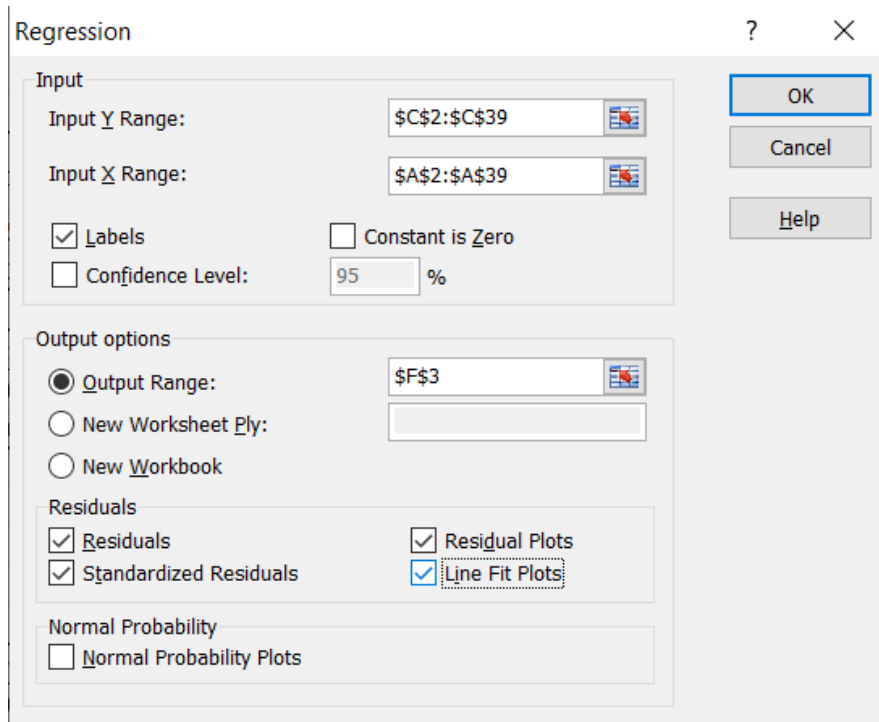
Regression

?

×

Input

Input Y Range:

$C$2:$C$39

Input X Range:

$A$2:$A$39

Labels

Constant is Zero

Confidence Level:

95

%

Output options

Output Range:

$F$3

New Worksheet Ply:

New Workbook

Residuals

Residuals

Residual Plots

Standardized Residuals

Line Fit Plots

Normal Probability

Normal Probability Plots

OK

Cancel

Help